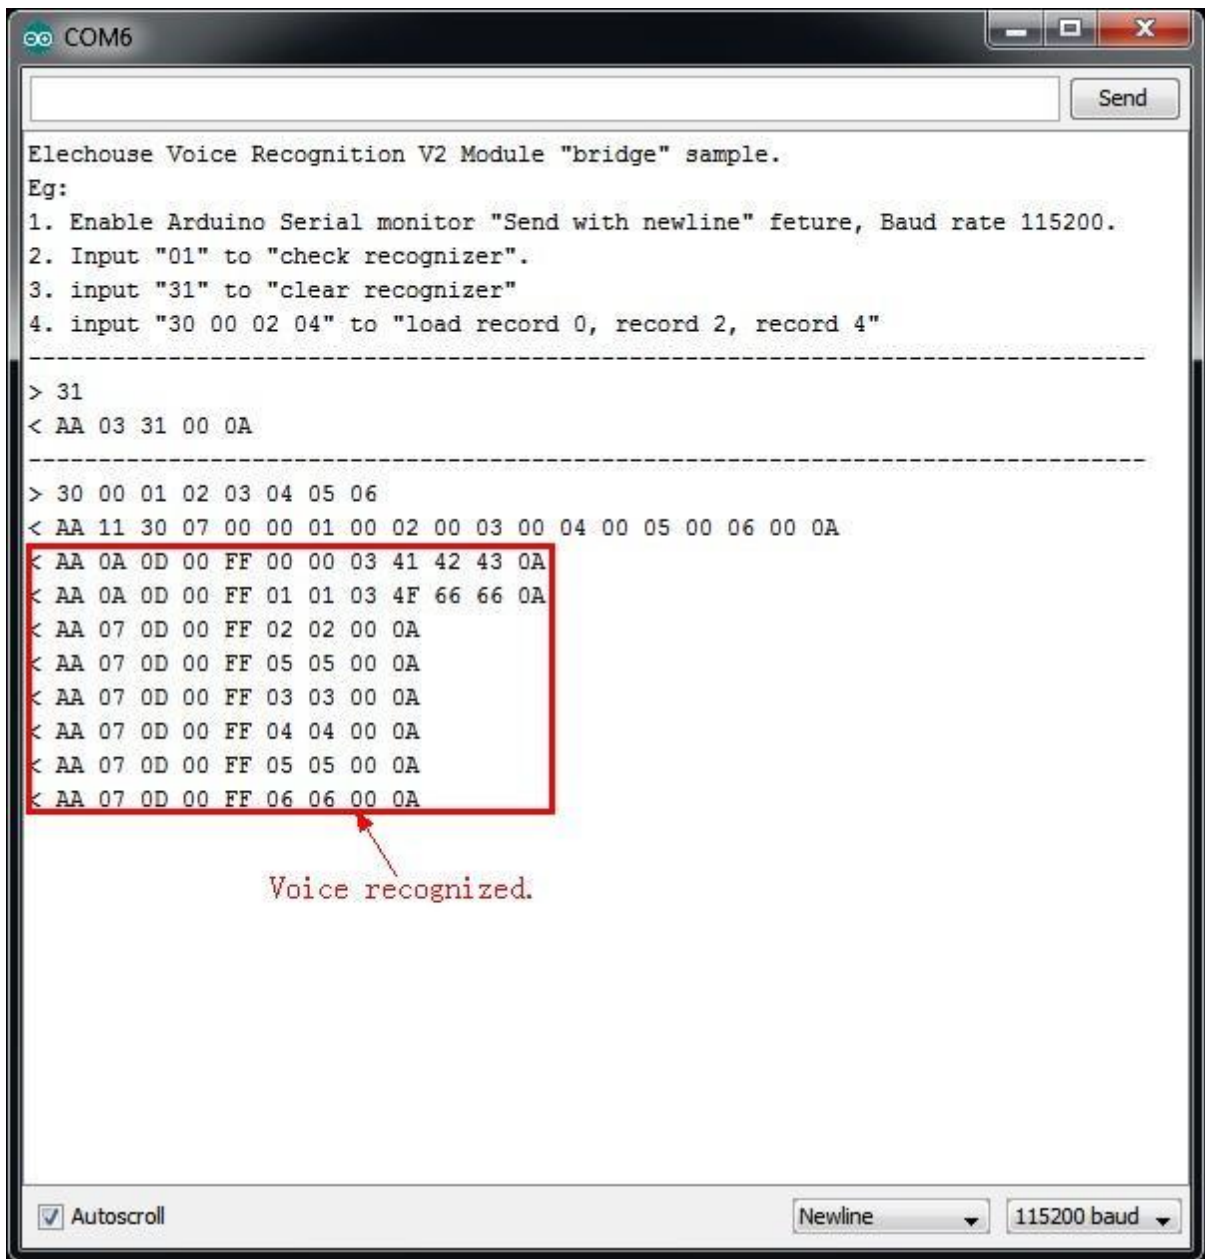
COM6

Send

Elechouse Voice Recognition V2 Module "bridge" sample.
Eg:
1. Enable Arduino Serial monitor "Send with newline" feture, Baud rate 115200.
2. Input "01" to "check recognizer".
3. input "31" to "clear recognizer"
4. input "30 00 02 04" to "load record 0, record 2, record 4"
--------------------------------------------------------------------------------
> 31
< AA 03 31 00 0A
--------------------------------------------------------------------------------
> 30 00 01 02 03 04 05 06
< AA 11 30 07 00 00 01 00 02 00 03 00 04 00 05 00 06 00 0A
< AA 0A 0D 00 FF 00 00 03 41 42 43 0A
< AA 0A 0D 00 FF 01 01 03 4F 66 66 0A
< AA 07 0D 00 FF 02 02 00 0A
< AA 07 0D 00 FF 05 05 00 0A
< AA 07 0D 00 FF 03 03 00 0A
< AA 07 0D 00 FF 04 04 00 0A
< AA 07 0D 00 FF 05 05 00 0A
< AA 07 0D 00 FF 06 06 00 0A

Voice recognized.

Autoscroll

Newline

115200 baud